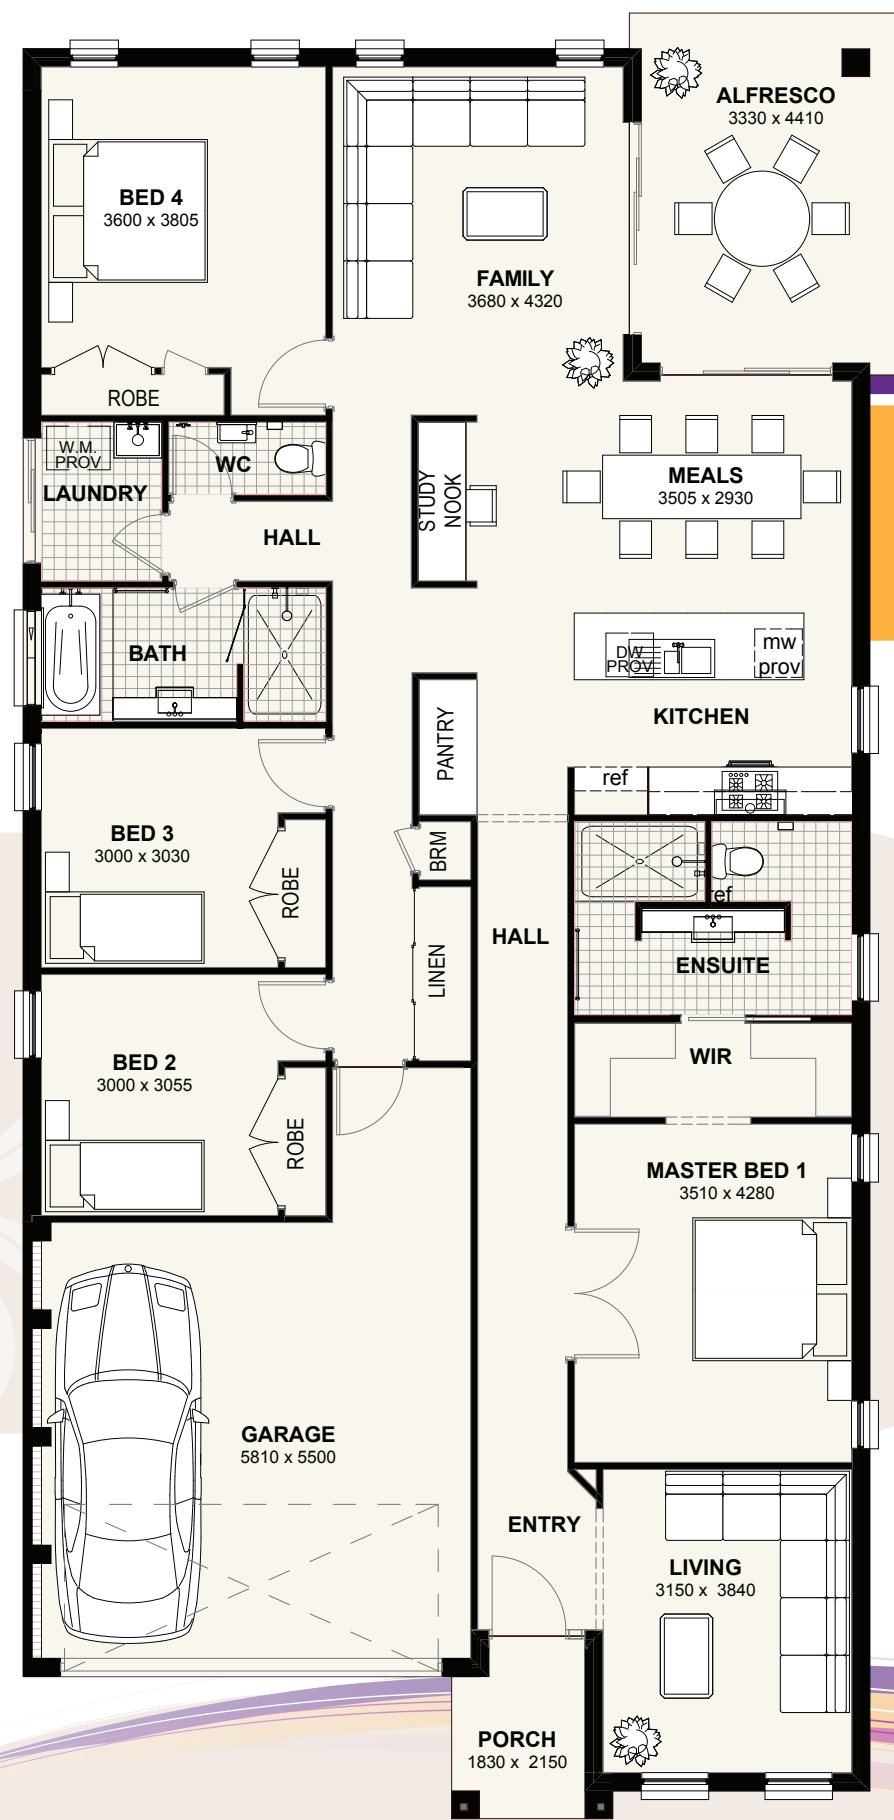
BED 4
3600 x 3805

FAMILY
3680 x 4320

ALFRESCO
3330 x 4410

ROBE

W.M.
PROV

LAUNDRY

WC

HALL

STUDY
NOOK

MEALS
3505 x 2930

BATH

DW
PROV

mw
prov

KITCHEN

PANTRY

ref

BED 3
3000 x 3030

ROBE

BRM

ref

HALL

LINEN

ENSUITE

BED 2
3000 x 3055

ROBE

WIR

MASTER BED 1
3510 x 4280

GARAGE
5810 x 5500

ENTRY

LIVING
3150 x 3840

PORCH
1830 x 2150